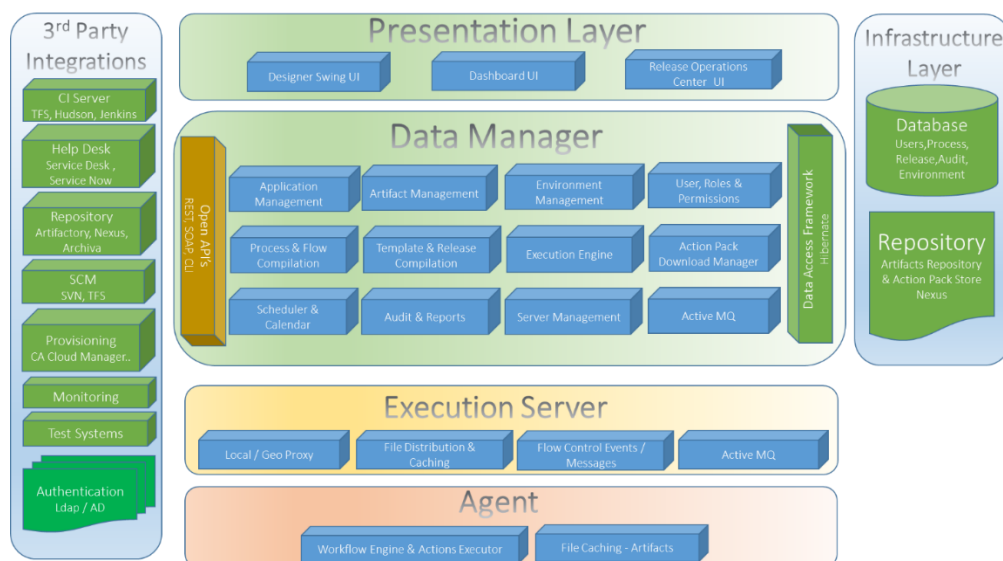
3rd Party Integrations

CI Server
TFS, Hudson, Jenkins

Help Desk
Service Desk , Service Now

Repository
Artifactory, Nexus, Archiva

SCM
SVN, TFS

Provisioning
CA Cloud Manager..

Monitoring

Test Systems

Authentication
Ldap / AD

Presentation Layer

Designer Swing UI

Dashboard UI

Release Operations Center UI

Data Manager

Open API's
REST, SOAP, CLI

Application Management

Artifact Management

Environment Management

User, Roles & Permissions

Process & Flow Compilation

Template & Release Compilation

Execution Engine

Action Pack Download Manager

Scheduler & Calendar

Audit & Reports

Server Management

Active MQ

Data Access Framework
Hibernate

Execution Server

Local / Geo Proxy

File Distribution & Caching

Flow Control Events / Messages

Active MQ

Agent

Workflow Engine & Actions Executor

File Caching - Artifacts

Infrastructure Layer

Database
Users,Process, Release,Audit, Environment

Repository
Artifacts Repository & Action Pack Store
Nexus